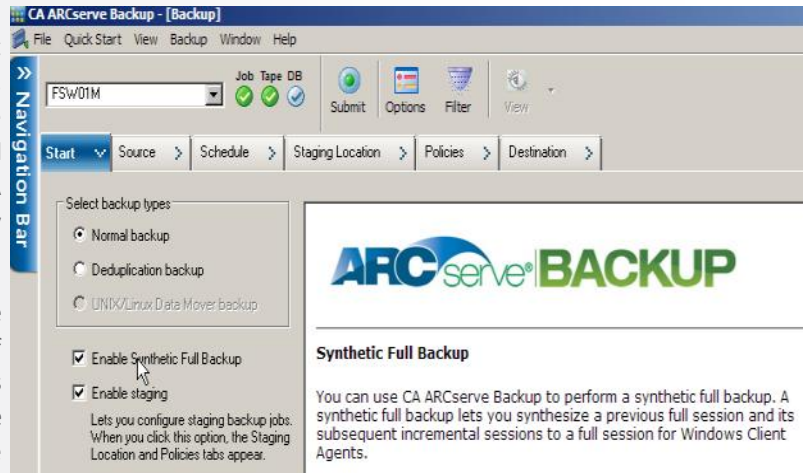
CA ARCserve Backup - [Backup]

File Quick Start View Backup Window Help

Navigation Bar

FSW01M

Job Tape DB

Submit Options Filter View

Start Source Schedule Staging Location Policies Destination

Select backup types

Normal backup

Deduplication backup

UNIX/Linux Data Mover backup

Enable Synthetic Full Backup

Enable staging

Lets you configure staging backup jobs. When you click this option, the Staging Location and Policies tabs appear.

ARCserve BACKUP

Synthetic Full Backup

You can use CA ARCserve Backup to perform a synthetic full backup. A synthetic full backup lets you synthesize a previous full session and its subsequent incremental sessions to a full session for Windows Client Agents.